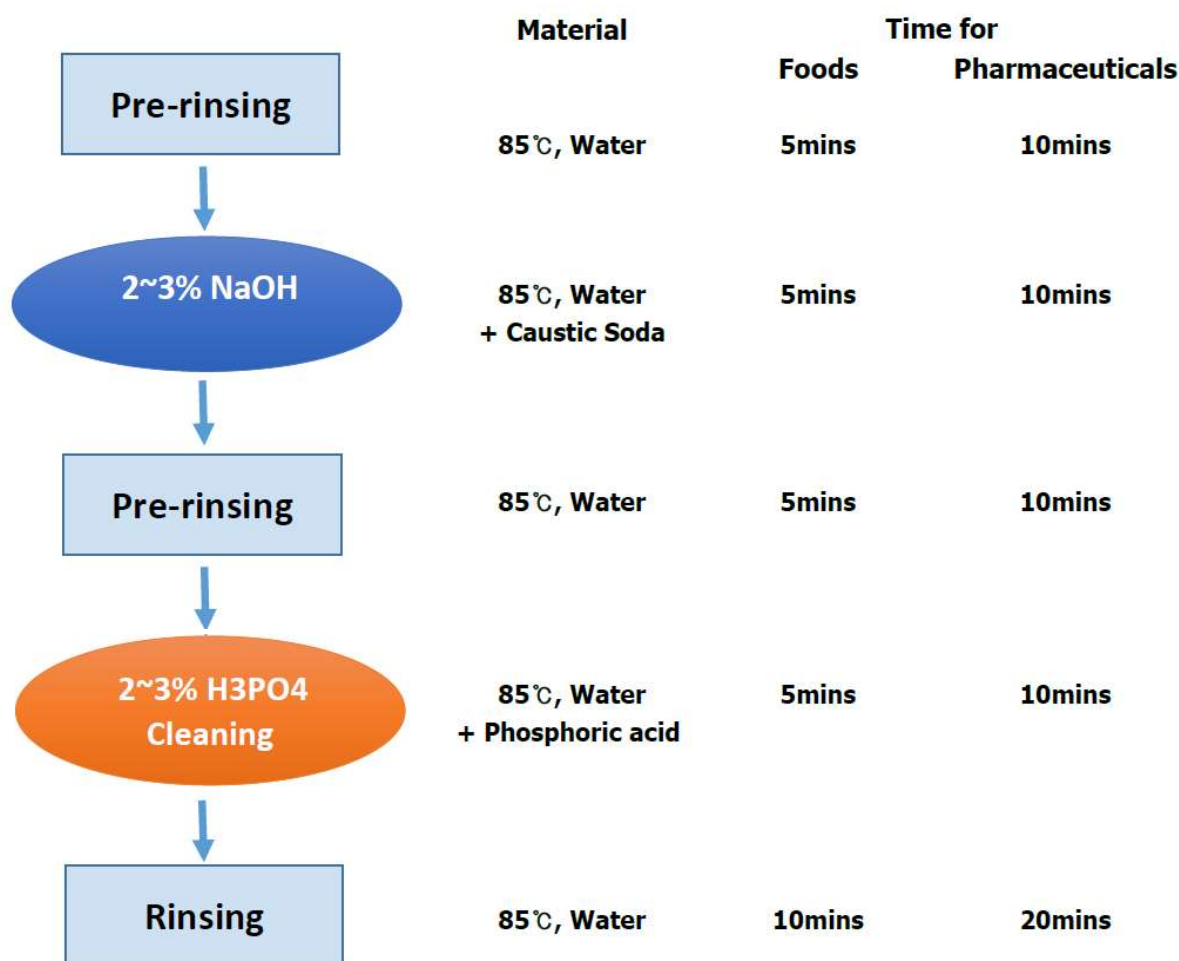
| | Material | Time for Foods | Time for Pharmaceuticals |
|---|---|---|---|
| Pre-rinsing | 85℃, Water | 5mins | 10mins |
| 2~3% NaOH | 85℃, Water + Caustic Soda | 5mins | 10mins |
| Pre-rinsing | 85℃, Water | 5mins | 10mins |
| 2~3% H3PO4 Cleaning | 85℃, Water + Phosphoric acid | 5mins | 10mins |
| Rinsing | 85℃, Water | 10mins | 20mins |